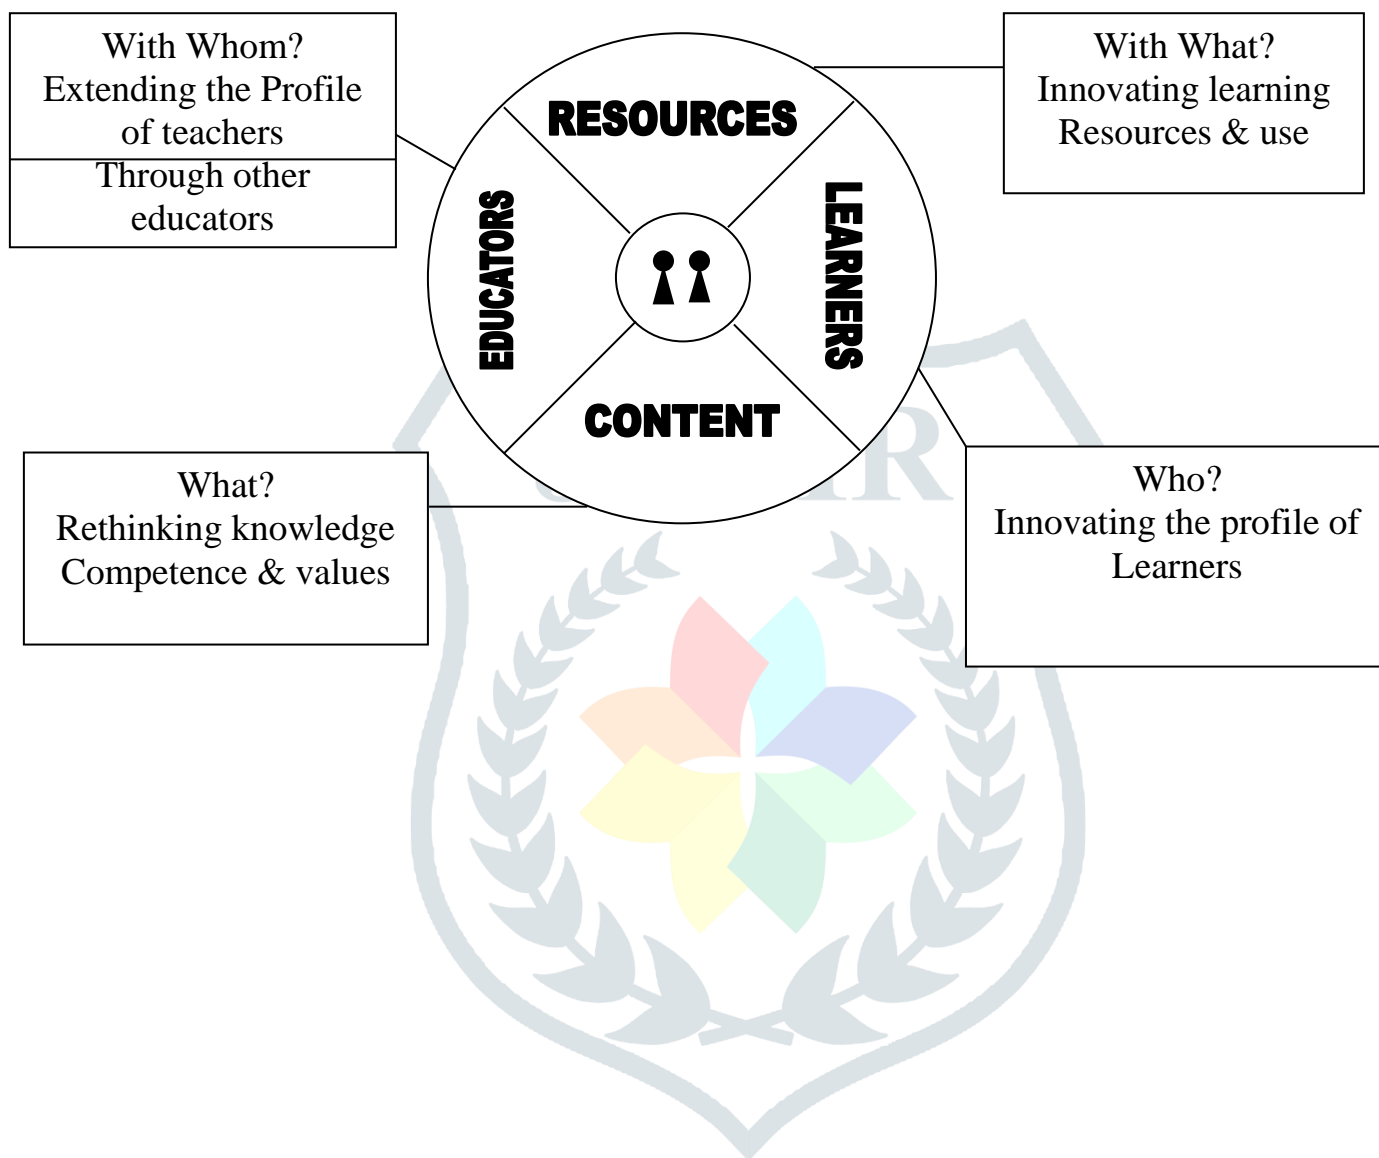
With Whom?
Extending the Profile of teachers
Through other educators

RESOURCES

With What?
Innovating learning Resources & use

EDUCATORS

LEARNERS

CONTENT

What?
Rethinking knowledge Competence & values

Who?
Innovating the profile of Learners